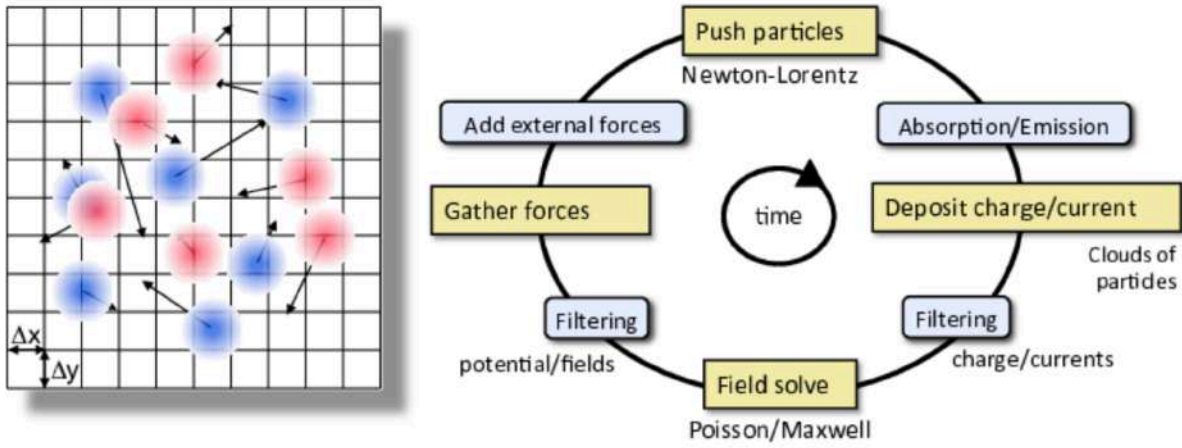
Δx
Δy

Push particles
Newton-Lorentz
Absorption/Emission
Deposit charge/current
Clouds of partides
Filtering
charge/currents
Field solve
Poisson/Maxwell
Filtering
potential/fields
Gather forces
Add external forces
time